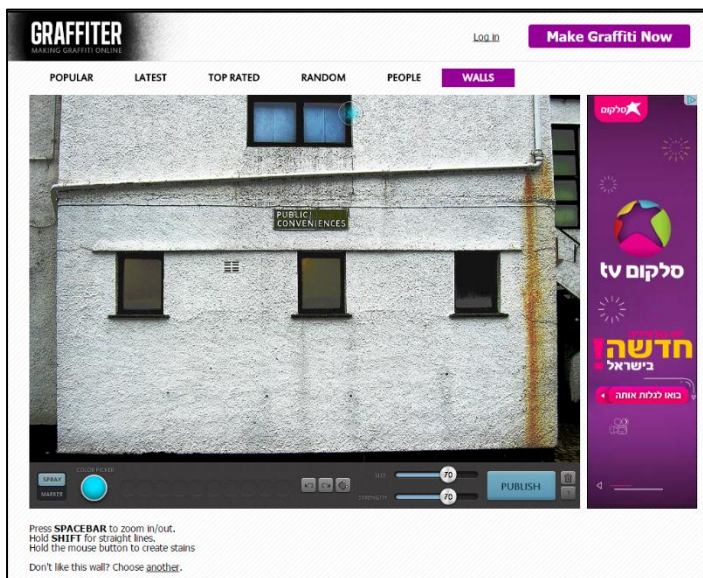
GRAFFITER
MAKING GRAFFITI ONLINE

Log in

Make Graffiti Now

POPULAR LATEST TOP RATED RANDOM PEOPLE WALLS

PUBLIC CONVENIENCES

סלקום

tv סלקום

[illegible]
חדשה!
בישראל

בואו לגלות אותה

SPRAY
MARKER
COLOR PICKER
SIZE 70
OPACITY 70
PUBLISH

Press **SPACEBAR** to zoom in/out.
Hold **SHIFT** for straight lines.
Hold the mouse button to create stains

Don't like this wall? Choose another.